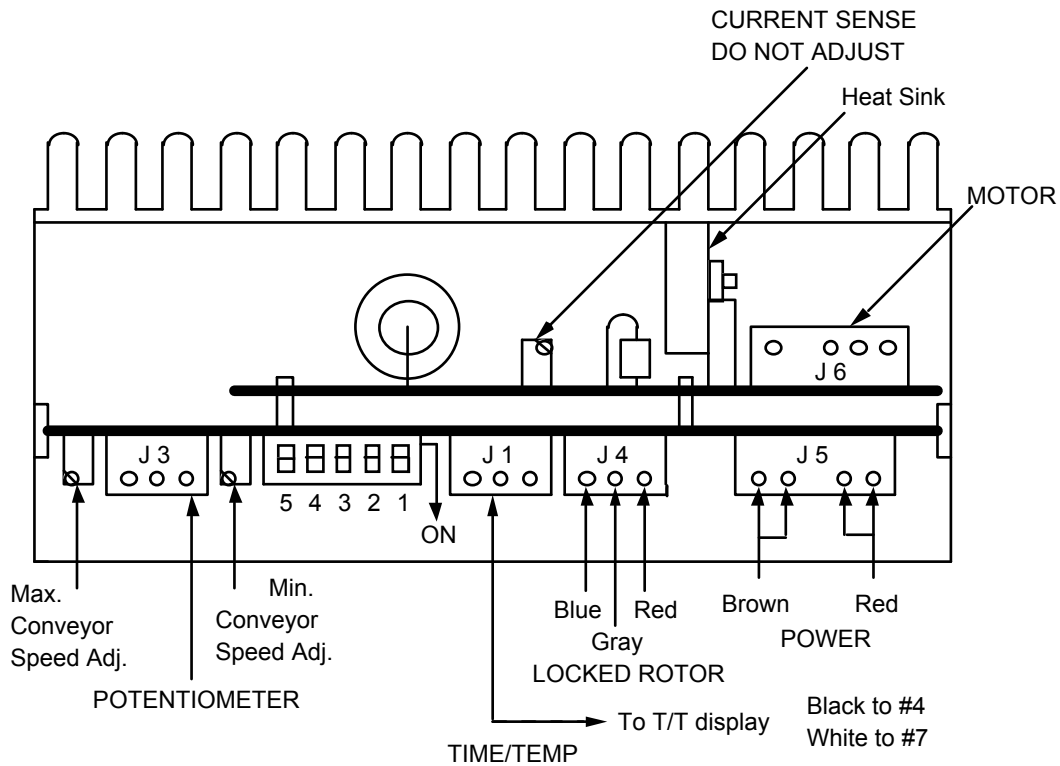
CURRENT SENSE
DO NOT ADJUST

Heat Sink

MOTOR

J 6

J 3

5 4 3 2 1

ON

J 1

J 4

J 5

Max. Conveyor Speed Adj.

Min. Conveyor Speed Adj.

POTENTIOMETER

Blue

Gray

Red

LOCKED ROTOR

Brown

Red

POWER

To T/T display

TIME/TEMP

Black to #4
White to #7